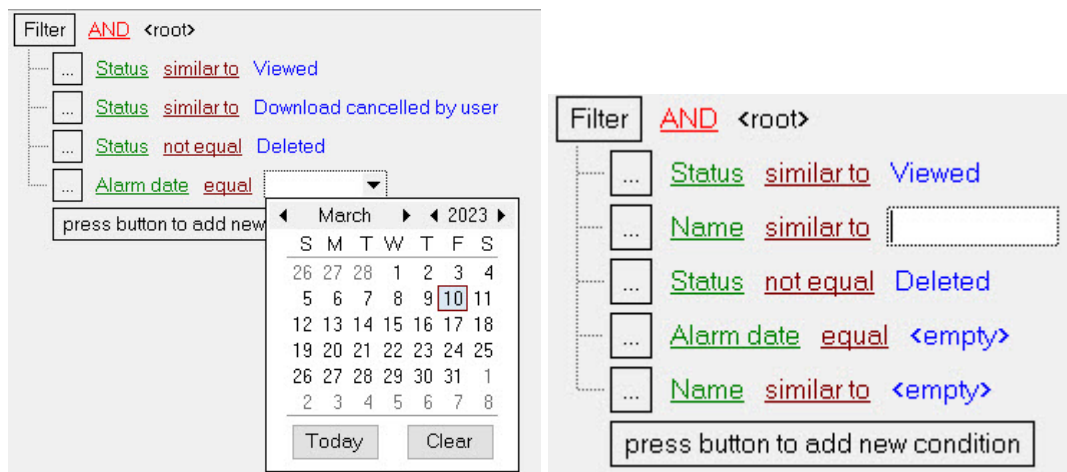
Filter AND <root>
... Status similar to Viewed
... Status similar to Download cancelled by user
... Status not equal Deleted
... Alarm date equal
press button to add new

◀ March ▶ ◀ 2023 ▶

| S | M | T | W | T | F | S |
|---|---|---|---|---|---|---|
| 26 | 27 | 28 | 1 | 2 | 3 | 4 |
| 5 | 6 | 7 | 8 | 9 | 10 | 11 |
| 12 | 13 | 14 | 15 | 16 | 17 | 18 |
| 19 | 20 | 21 | 22 | 23 | 24 | 25 |
| 26 | 27 | 28 | 29 | 30 | 31 | 1 |
| 2 | 3 | 4 | 5 | 6 | 7 | 8 |

Today Clear

Filter AND <root>
... Status similar to Viewed
... Name similar to
... Status not equal Deleted
... Alarm date equal <empty>
... Name similar to <empty>
press button to add new condition